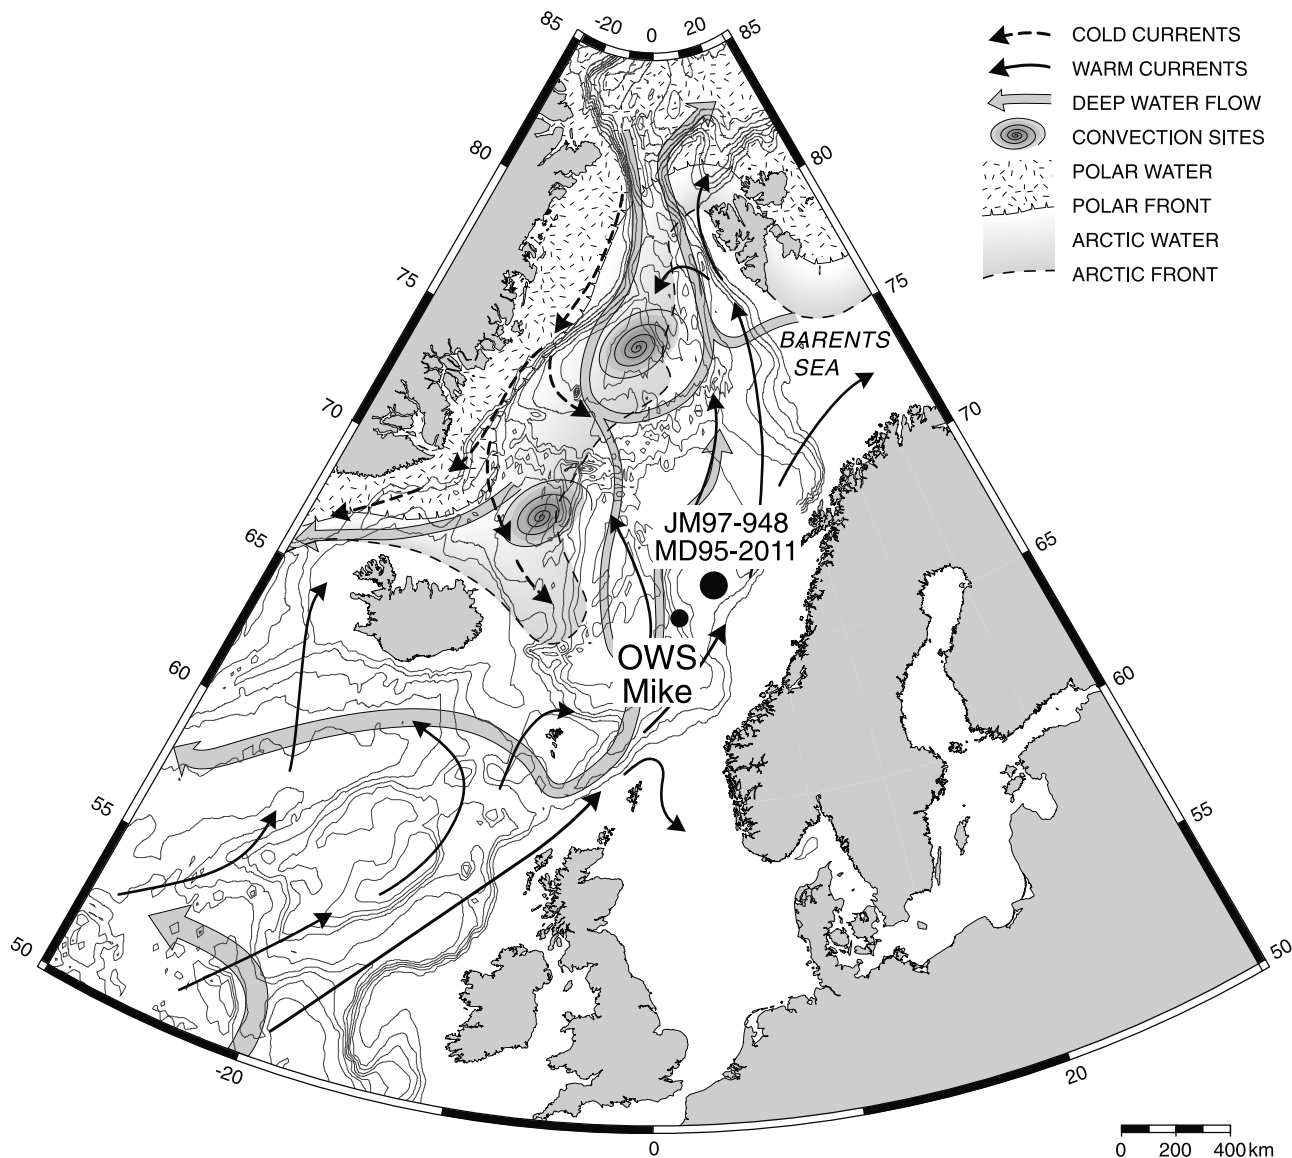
85 -20 0 20 85

COLD CURRENTS
WARM CURRENTS
DEEP WATER FLOW
CONVECTION SITES
POLAR WATER
POLAR FRONT
ARCTIC WATER
ARCTIC FRONT

80
75
70
65
60
55
50

80
75
70
65
60
55
50

BARENTS SEA

JM97-948
MD95-2011

OWS
Mike

-20
0
20

0 200 400km